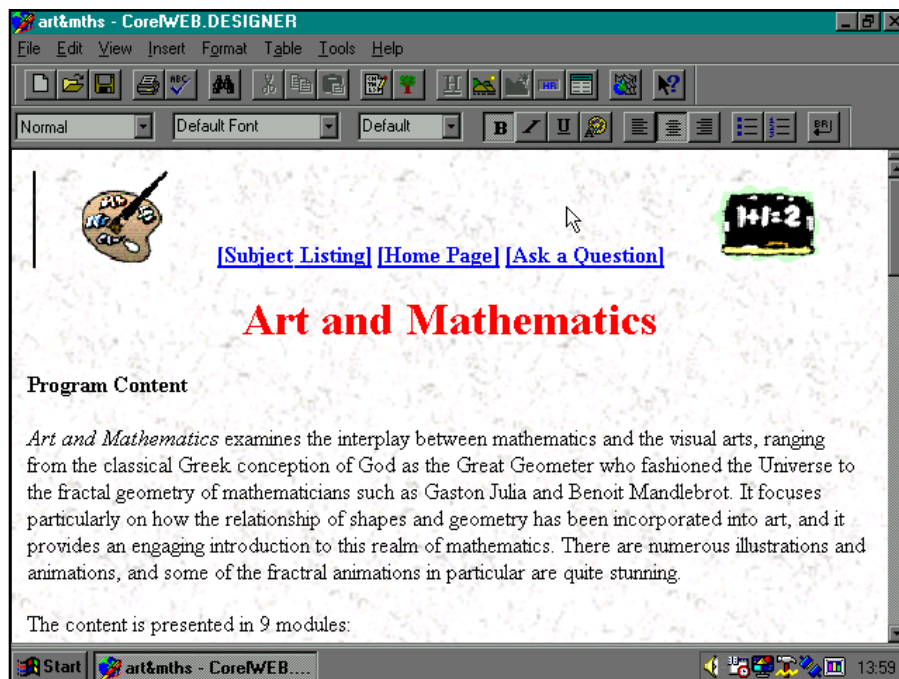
art&mths - CorelWEB.DESIGNER

File Edit View Insert Format Table Tools Help

Normal Default Font Default B I U

1+1=2

[Subject Listing] [Home Page] [Ask a Question]

Art and Mathematics

Program Content

Art and Mathematics examines the interplay between mathematics and the visual arts, ranging from the classical Greek conception of God as the Great Geometer who fashioned the Universe to the fractal geometry of mathematicians such as Gaston Julia and Benoit Mandlebrot. It focuses particularly on how the relationship of shapes and geometry has been incorporated into art, and it provides an engaging introduction to this realm of mathematics. There are numerous illustrations and animations, and some of the fractral animations in particular are quite stunning.

The content is presented in 9 modules:

Start art&mths - CorelWEB.... 13:59